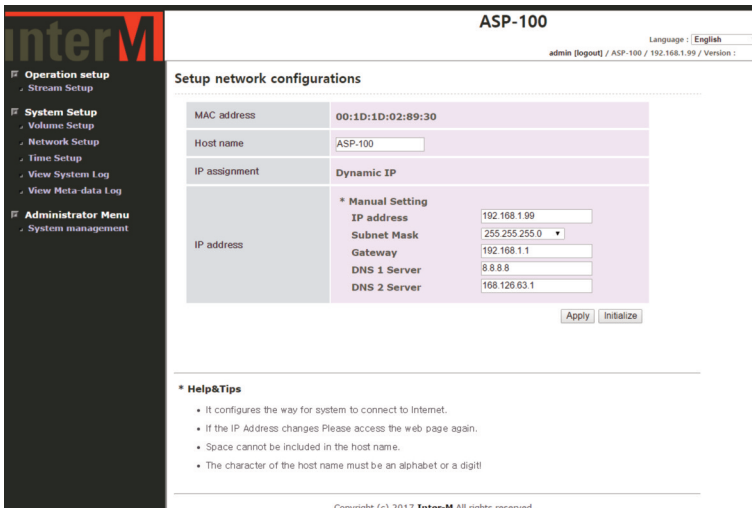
interM

ASP-100

Language : English

admin [logout] / ASP-100 / 192.168.1.99 / Version :

Operation setup
Stream Setup

System Setup
Volume Setup
Network Setup
Time Setup
View System Log
View Meta-data Log

Administrator Menu
System management

Setup network configurations

| MAC address | 00:1D:1D:02:89:30 |
|---|---|
| Host name | ASP-100 |
| IP assignment | Dynamic IP |
| IP address | * Manual Setting<br>IP address 192.168.1.99<br>Subnet Mask 255.255.255.0<br>Gateway 192.168.1.1<br>DNS 1 Server 8.8.8.8<br>DNS 2 Server 168.126.63.1 |

Apply Initialize

* Help&Tips

• It configures the way for system to connect to Internet.

• If the IP Address changes Please access the web page again.

• Space cannot be included in the host name.

• The character of the host name must be an alphabet or a digit!

Copyright (c) 2017 Inter-M All rights reserved